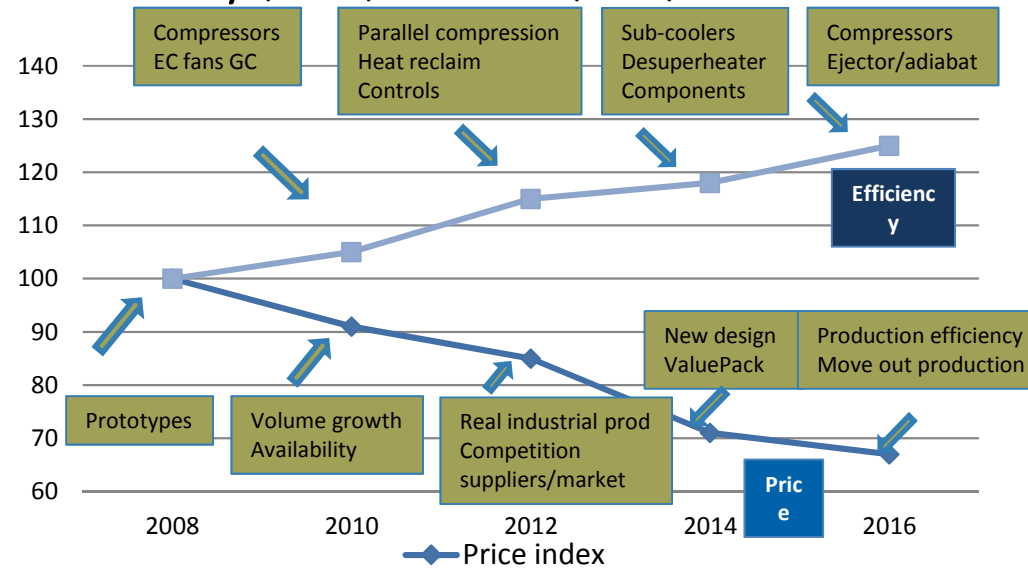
Compressors EC fans GC

Parallel compression Heat reclaim Controls

Sub-coolers Desuperheater Components

Compressors Ejector/adiabat

140
130
120
110
100
90
80
70
60

Efficienc y

New design ValuePack

Production efficiency Move out production

Prototypes

Volume growth Availability

Real industrial prod Competition suppliers/market

Pric e

2008 2010 2012 2014 2016

Price index